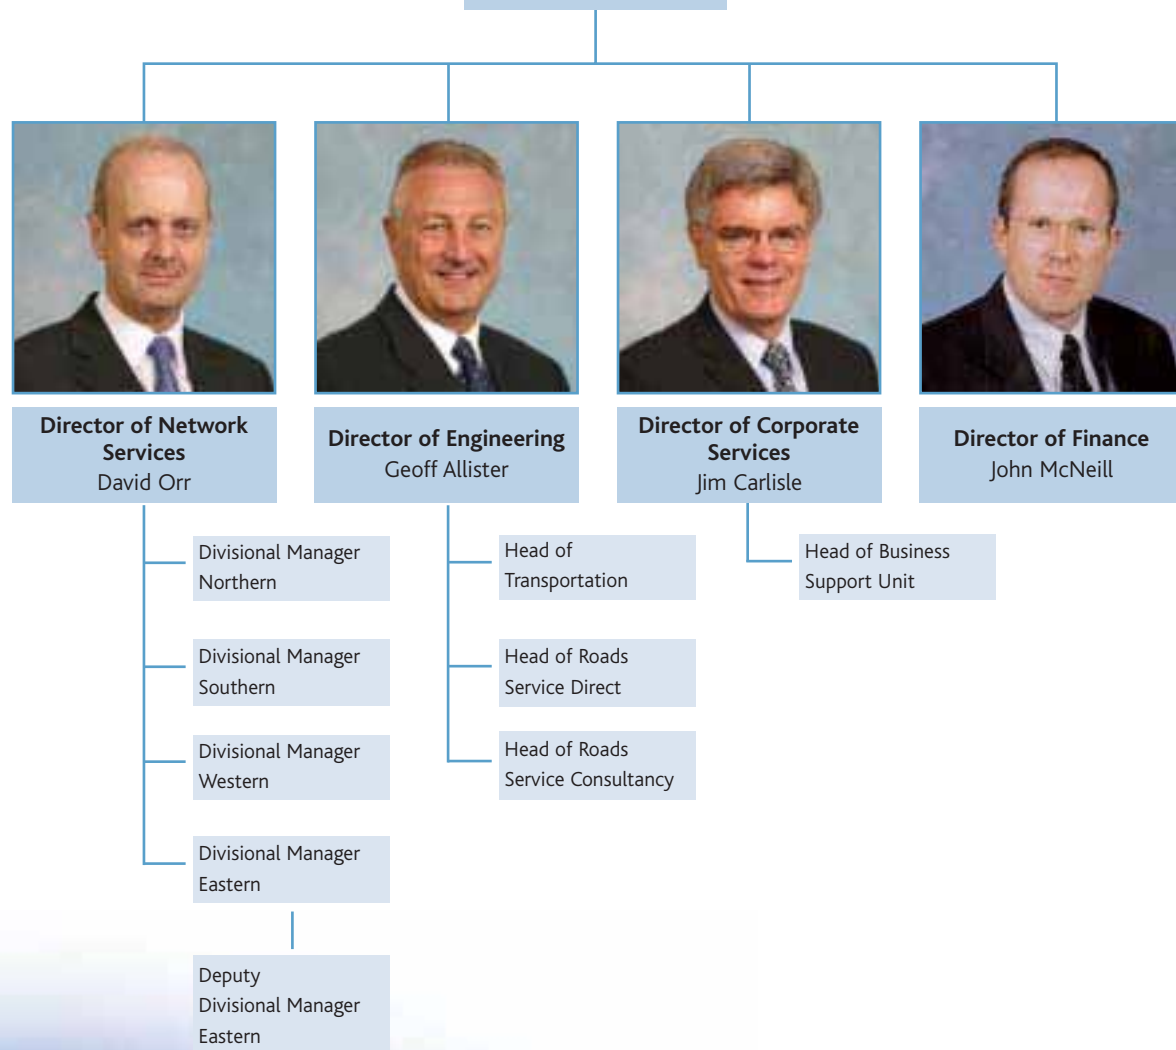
**Director of Network Services**
David Orr

**Director of Engineering**
Geoff Allister

**Director of Corporate Services**
Jim Carlisle

**Director of Finance**
John McNeill

Divisional Manager Northern

Divisional Manager Southern

Divisional Manager Western

Divisional Manager Eastern

Deputy Divisional Manager Eastern

Head of Transportation

Head of Roads Service Direct

Head of Roads Service Consultancy

Head of Business Support Unit